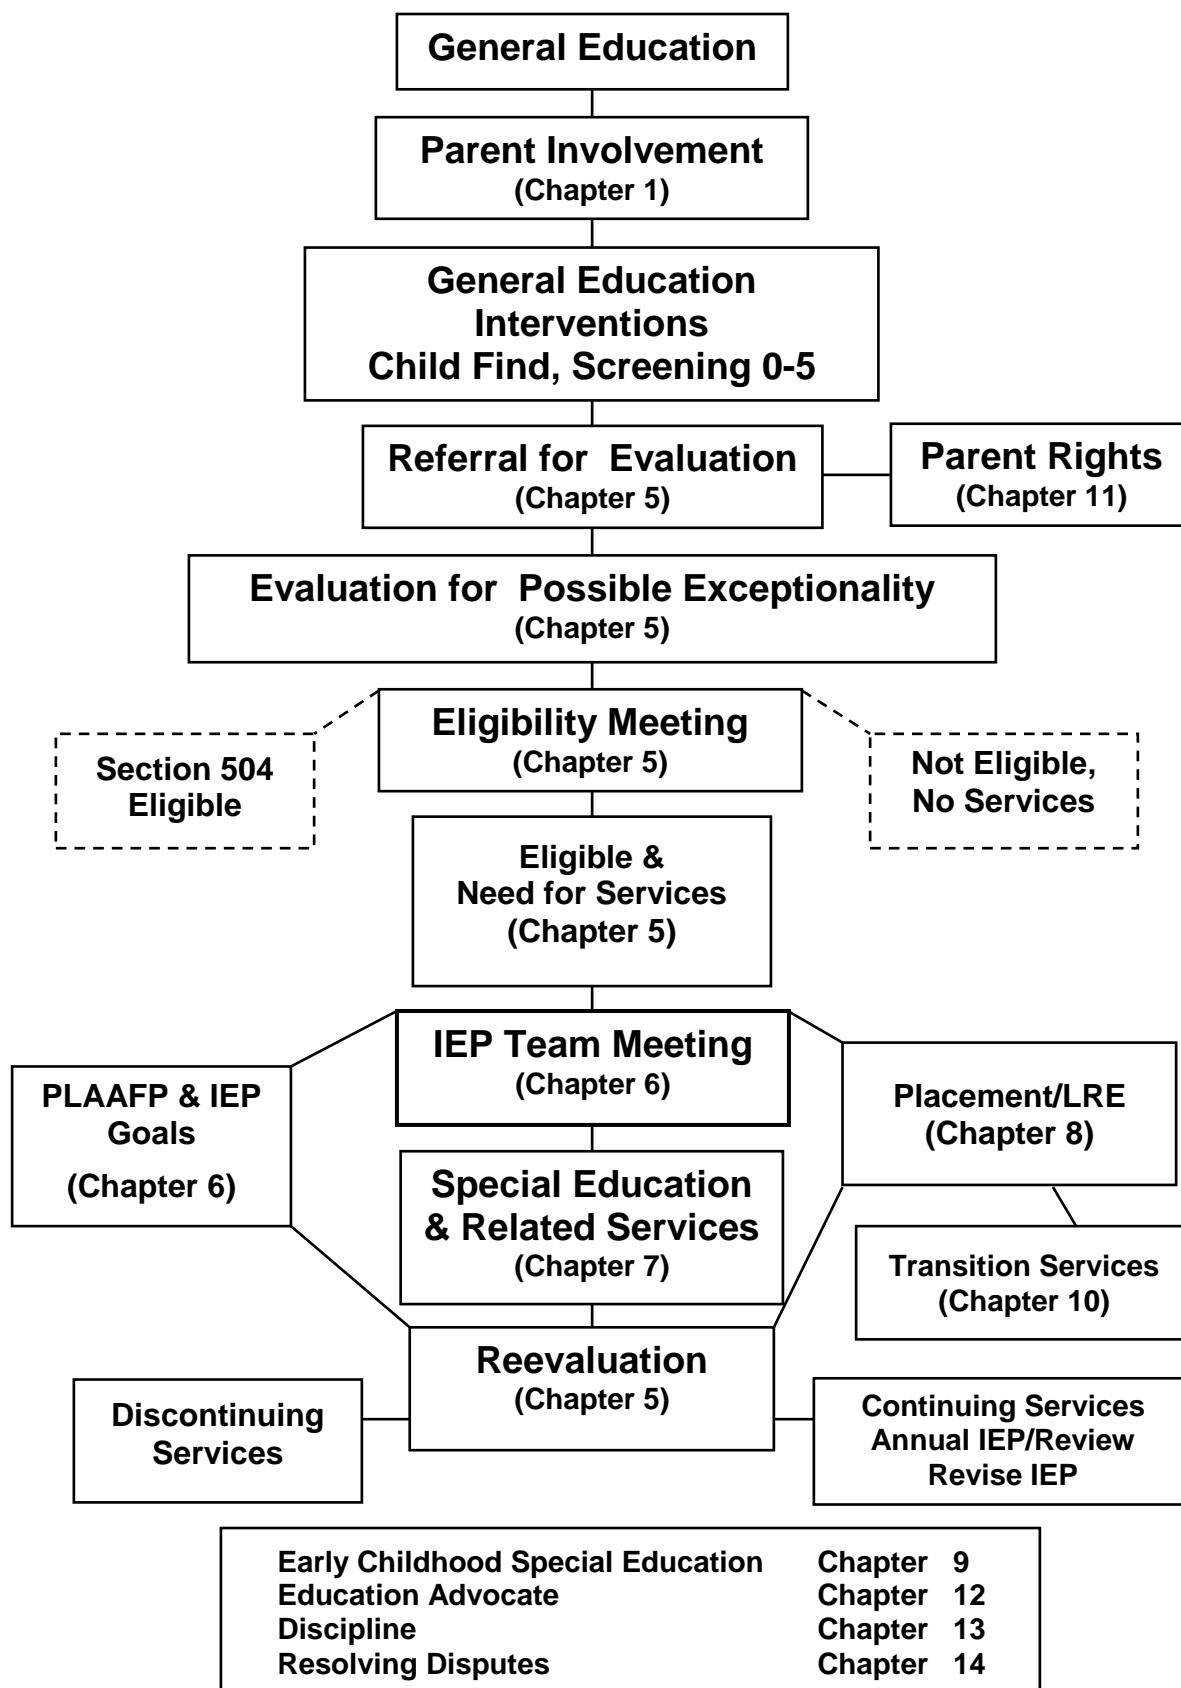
General Education

Parent Involvement
(Chapter 1)

General Education Interventions
Child Find, Screening 0-5

Referral for Evaluation
(Chapter 5)

Parent Rights
(Chapter 11)

Evaluation for Possible Exceptionality
(Chapter 5)

Section 504 Eligible

Eligibility Meeting
(Chapter 5)

Not Eligible, No Services

Eligible & Need for Services
(Chapter 5)

PLAAFP & IEP Goals
(Chapter 6)

IEP Team Meeting
(Chapter 6)

Placement/LRE
(Chapter 8)

Special Education & Related Services
(Chapter 7)

Transition Services
(Chapter 10)

Discontinuing Services

Reevaluation
(Chapter 5)

Continuing Services
Annual IEP/Review
Revise IEP

| | |
|---|---|
| Early Childhood Special Education | Chapter 9 |
| Education Advocate | Chapter 12 |
| Discipline | Chapter 13 |
| Resolving Disputes | Chapter 14 |